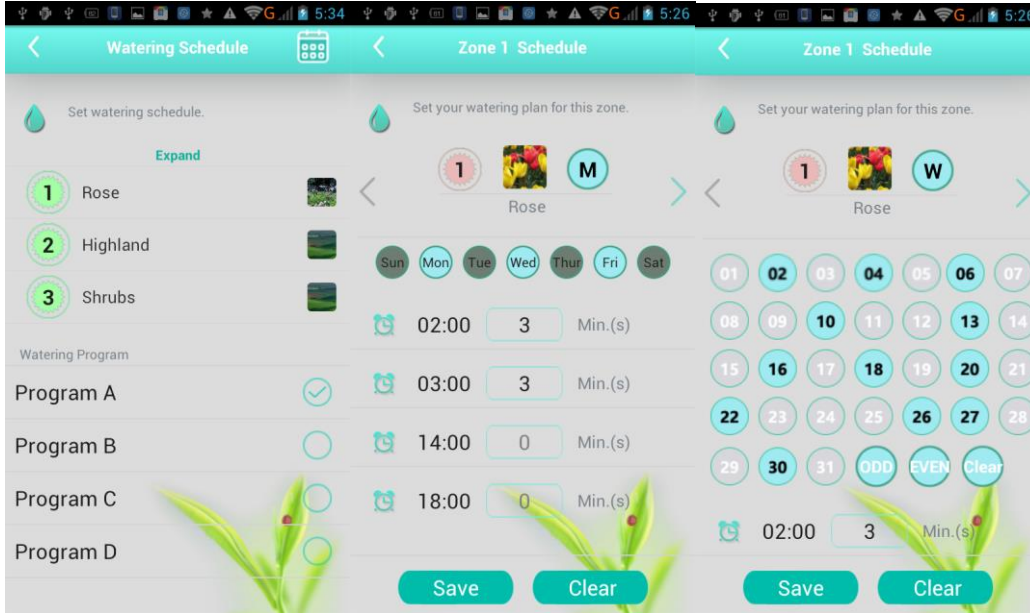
5:34

Watering Schedule

Set watering schedule.

Expand

1 Rose

2 Highland

3 Shrubs

Watering Program

Program A

Program B

Program C

Program D

5:26

Zone 1 Schedule

Set your watering plan for this zone.

1 M

Rose

Sun Mon Tue Wed Thur Fri Sat

02:00 3 Min.(s)

03:00 3 Min.(s)

14:00 0 Min.(s)

18:00 0 Min.(s)

Save Clear

5:26

Zone 1 Schedule

Set your watering plan for this zone.

1 W

Rose

01 02 03 04 05 06 07

08 09 10 11 12 13 14

15 16 17 18 19 20 21

22 23 24 25 26 27 28

29 30 31 ODD EVEN Clear

02:00 3 Min.(s)

Save Clear